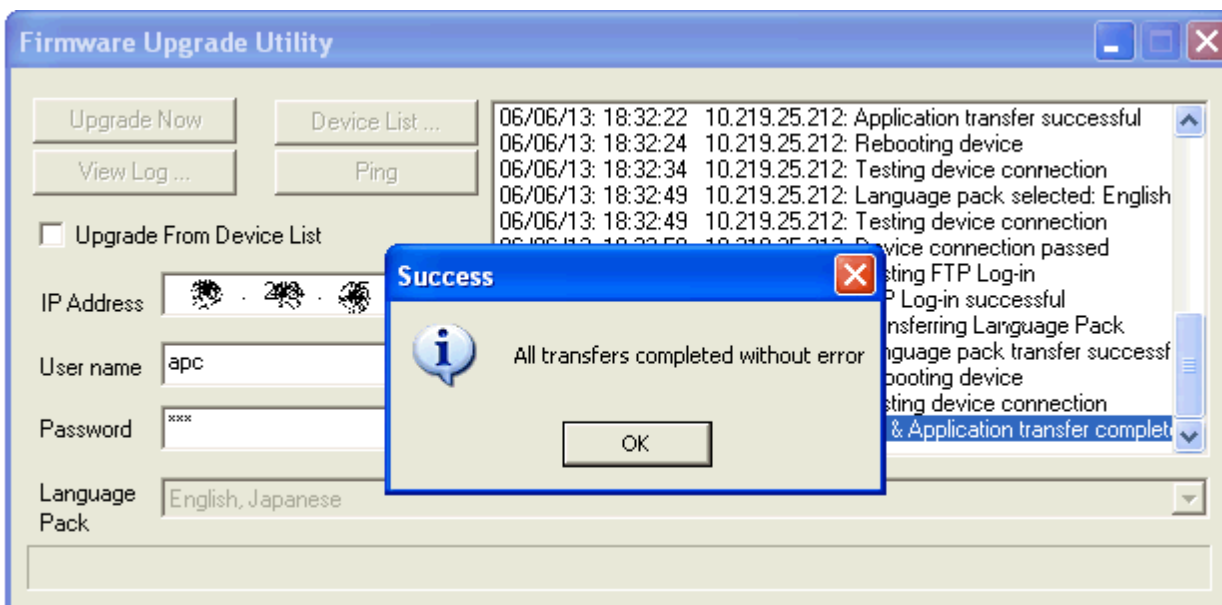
Firmware Upgrade Utility

Upgrade Now
Device List ...
View Log ...
Ping

Upgrade From Device List

IP Address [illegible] . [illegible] . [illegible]
User name apc
Password ***

Language Pack English, Japanese

06/06/13: 18:32:22 10.219.25.212: Application transfer successful
06/06/13: 18:32:24 10.219.25.212: Rebooting device
06/06/13: 18:32:34 10.219.25.212: Testing device connection
06/06/13: 18:32:49 10.219.25.212: Language pack selected: English
06/06/13: 18:32:49 10.219.25.212: Testing device connection
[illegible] Device connection passed
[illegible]sting FTP Log-in
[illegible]P Log-in successful
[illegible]nsferring Language Pack
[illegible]guage pack transfer successf
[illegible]booting device
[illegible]sting device connection
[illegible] & Application transfer complete

Success
All transfers completed without error
OK